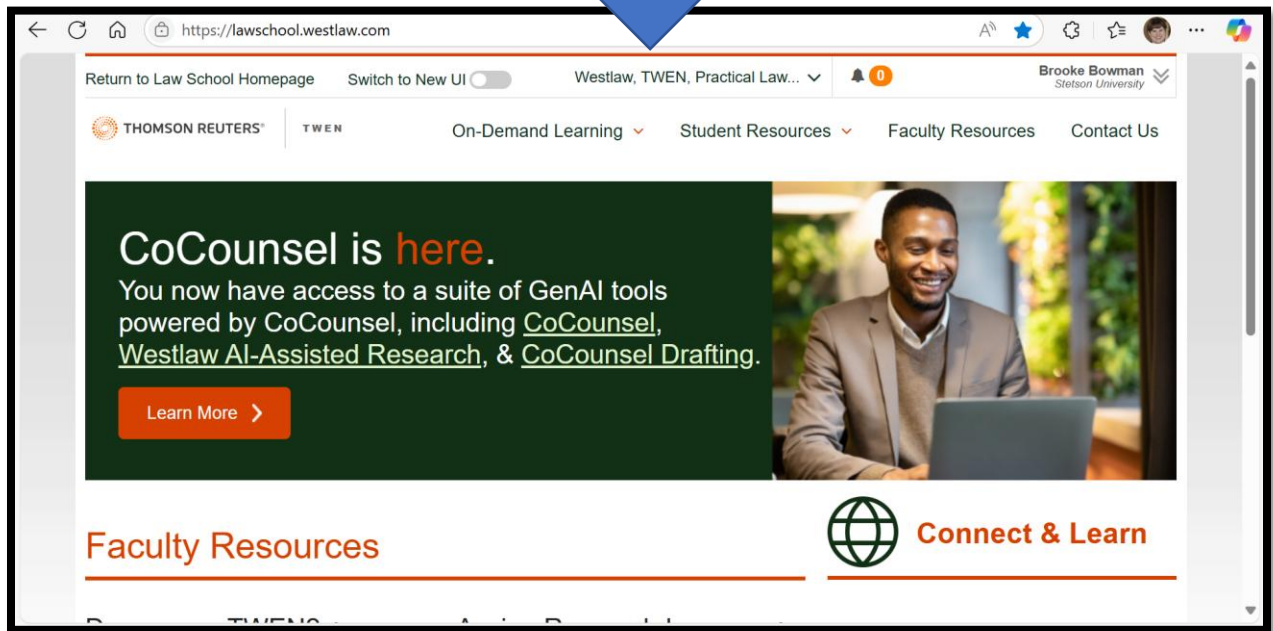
https://lawschool.westlaw.com

Return to Law School Homepage Switch to New UI Westlaw, TWEN, Practical Law... 0 Brooke Bowman Stetson University

THOMSON REUTERS® TWEN On-Demand Learning Student Resources Faculty Resources Contact Us

CoCounsel is here.
You now have access to a suite of GenAI tools powered by CoCounsel, including CoCounsel, Westlaw AI-Assisted Research, & CoCounsel Drafting.

Learn More

Faculty Resources

Connect & Learn

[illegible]